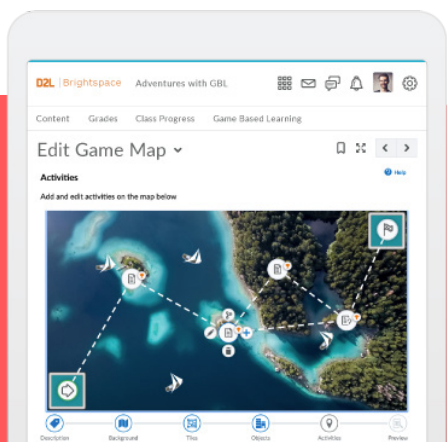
D2L | Brightspace Adventures with GBL

Content Grades Class Progress Game Based Learning

Edit Game Map

Activities

Help

Add and edit activities on the map below

Description Background Tiles Objects Activities Preview